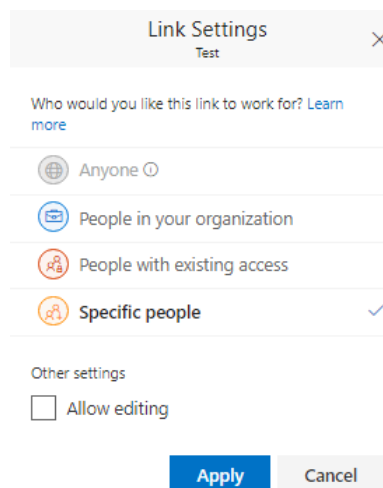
Link Settings
Test

Who would you like this link to work for? Learn more

Anyone ⓘ

People in your organization

People with existing access

Specific people

Other settings

Allow editing

Apply Cancel